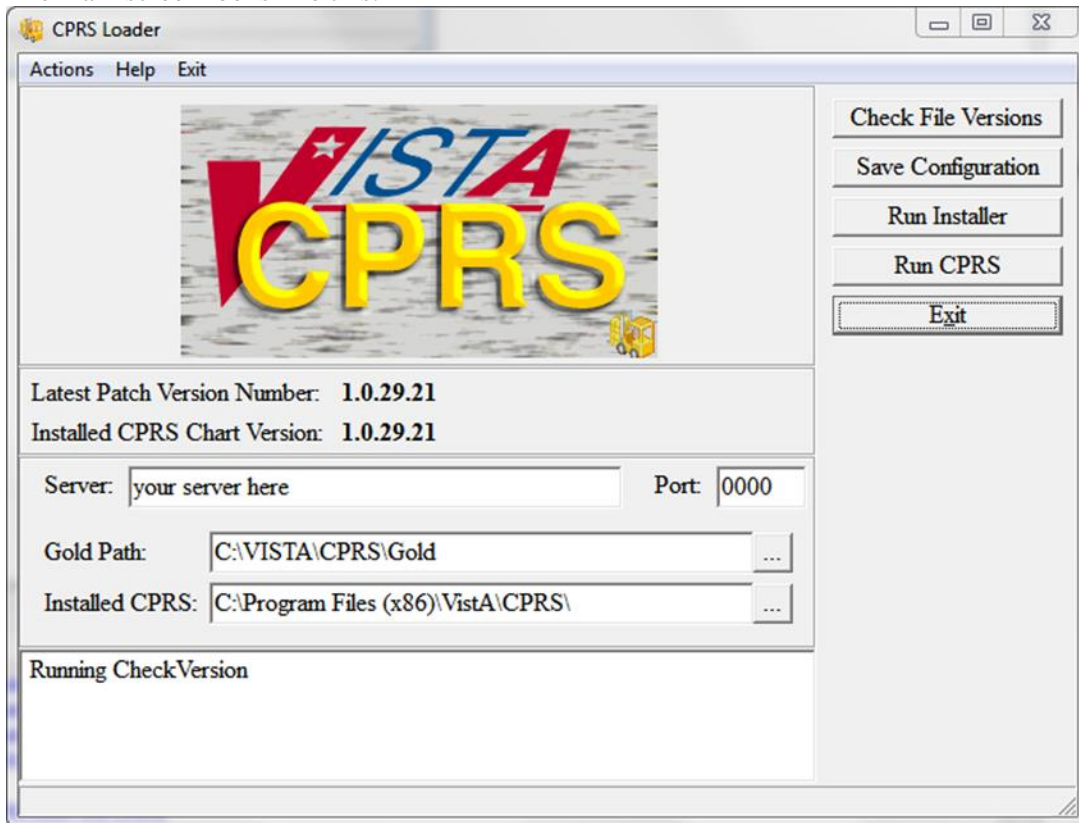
CPRS Loader

Actions Help Exit

VISTA CPRS

Check File Versions
Save Configuration
Run Installer
Run CPRS
Exit

Latest Patch Version Number: 1.0.29.21
Installed CPRS Chart Version: 1.0.29.21

Server: your server here
Port: 0000

Gold Path: C:\VISTA\CPRS\Gold ...
Installed CPRS: C:\Program Files (x86)\VistA\CPRS\ ...

Running CheckVersion